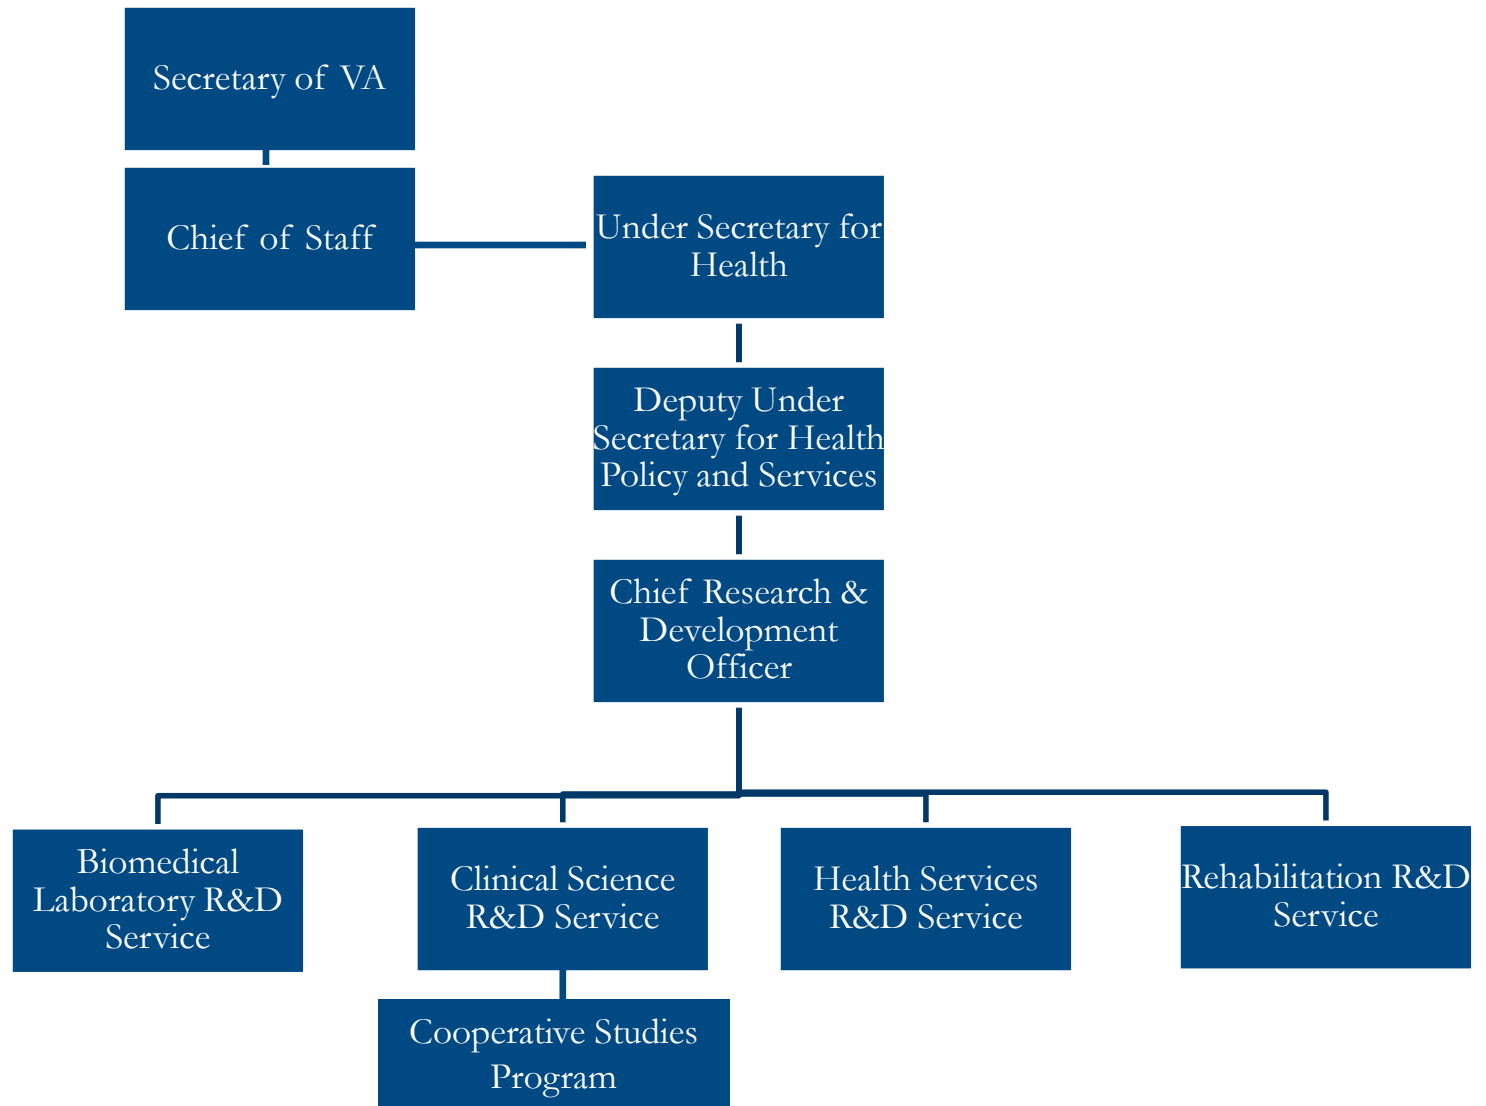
Secretary of VA

Chief of Staff

Under Secretary for Health

Deputy Under Secretary for Health Policy and Services

Chief Research & Development Officer

Biomedical Laboratory R&D Service

Clinical Science R&D Service

Health Services R&D Service

Rehabilitation R&D Service

Cooperative Studies Program